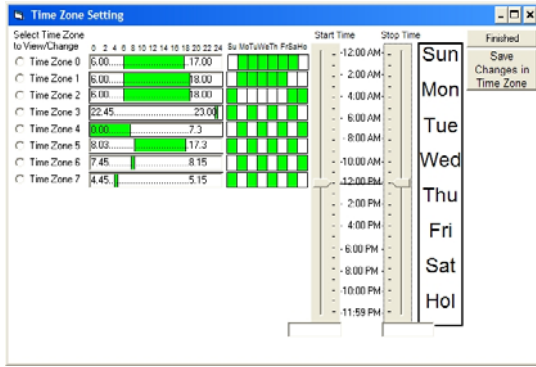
Time Zone Setting

Select Time Zone to View/Change

0 2 4 6 8 10 12 14 16 18 20 22 24

Su Mo Tu We Th Fr Sa Ho

Time Zone 0 6.00 17.00
Time Zone 1 6.00 18.00
Time Zone 2 6.00 18.00
Time Zone 3 22.45 23.00
Time Zone 4 0.00 7.3
Time Zone 5 8.03 17.3
Time Zone 6 7.45 8.15
Time Zone 7 4.45 5.15

Start Time

Stop Time

12:00 AM
2:00 AM
4:00 AM
6:00 AM
8:00 AM
10:00 AM
12:00 PM
2:00 PM
4:00 PM
6:00 PM
8:00 PM
10:00 PM
11:59 PM

Sun
Mon
Tue
Wed
Thu
Fri
Sat
Hol

Finished

Save Changes in Time Zone